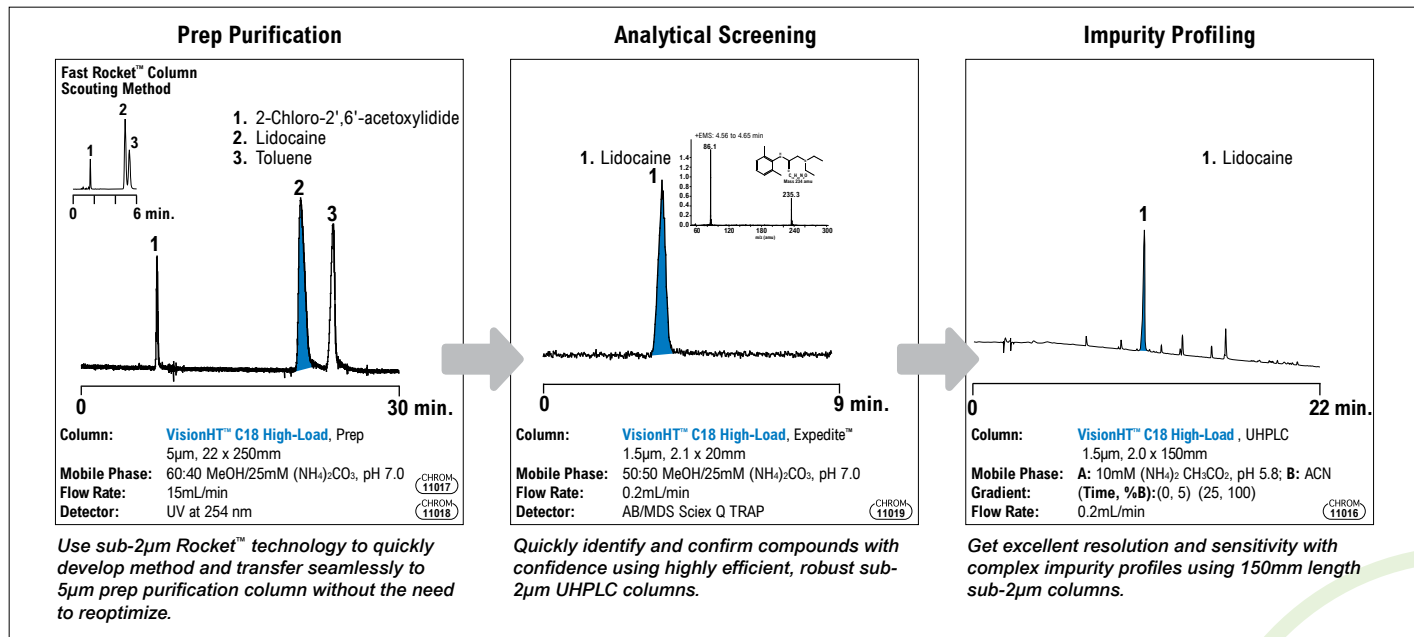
Prep Purification

Fast Rocket™ Column
Scouting Method

1. 2-Chloro-2',6'-acetoxylidide
2. Lidocaine
3. Toluene

2
1
3
0
6 min.

2
3
1

0
30 min.

| Column: | VisionHT™ C18 High-Load, Prep 5µm, 22 x 250mm |
|---|---|
| Mobile Phase: | 60:40 MeOH/25mM $(NH_4)_2CO_3$, pH 7.0 CHROM 11017 |
| Flow Rate: | 15mL/min |
| Detector: | UV at 254 nm CHROM 11018 |

Use sub-2µm Rocket™ technology to quickly develop method and transfer seamlessly to 5µm prep purification column without the need to reoptimize.

Analytical Screening

1. Lidocaine
1

+EMS: 4.56 to 4.65 min
86.1
1.4
1.2
1.0
0.8
0.6
0.4
0.2
0.0
235.3
60
120
180
240
300
m/z (amu)
Mass 234 amu

0
9 min.

| Column: | VisionHT™ C18 High-Load, Expedite™ 1.5µm, 2.1 x 20mm |
|---|---|
| Mobile Phase: | 50:50 MeOH/25mM $(NH_4)_2CO_3$, pH 7.0 |
| Flow Rate: | 0.2mL/min |
| Detector: | AB/MDS Sciex Q TRAP CHROM 11019 |

Quickly identify and confirm compounds with confidence using highly efficient, robust sub-2µm UHPLC columns.

Impurity Profiling

1. Lidocaine

1

0
22 min.

| Column: | VisionHT™ C18 High-Load , UHPLC 1.5µm, 2.0 x 150mm |
|---|---|
| Mobile Phase: | A: 10mM $(NH_4)_2$ $CH_3CO_2$, pH 5.8; B: ACN |
| Gradient: | (Time, %B): (0, 5) (25, 100) |
| Flow Rate: | 0.2mL/min CHROM 11016 |

Get excellent resolution and sensitivity with complex impurity profiles using 150mm length sub-2µm columns.